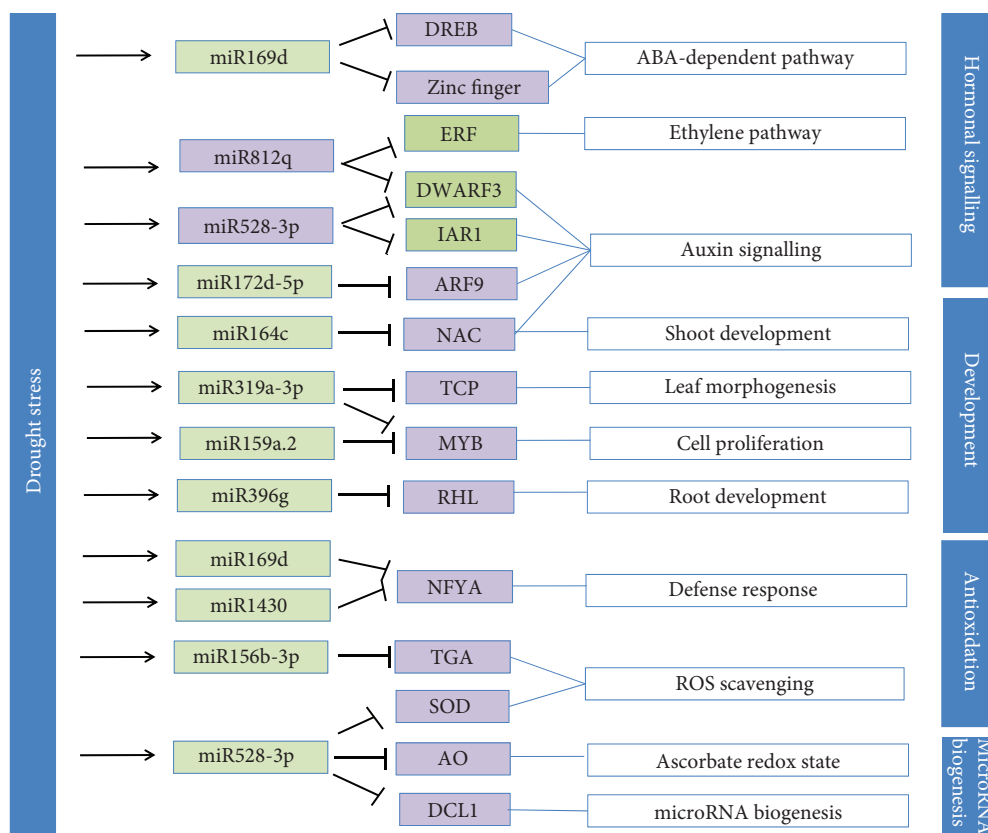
Drought stress

miR169d
DREB
Zinc finger
ABA-dependent pathway

miR812q
ERF
Ethylene pathway
DWARF3
miR528-3p
IAR1
Auxin signalling
miR172d-5p
ARF9
miR164c
NAC
Shoot development

miR319a-3p
TCP
Leaf morphogenesis
miR159a.2
MYB
Cell proliferation
miR396g
RHL
Root development

miR169d
miR1430
NFYA
Defense response
miR156b-3p
TGA
SOD
ROS scavenging
miR528-3p
AO
Ascorbate redox state
DCL1
microRNA biogenesis

Hormonal signalling
Development
Antioxidation
MicroRNA biogenesis